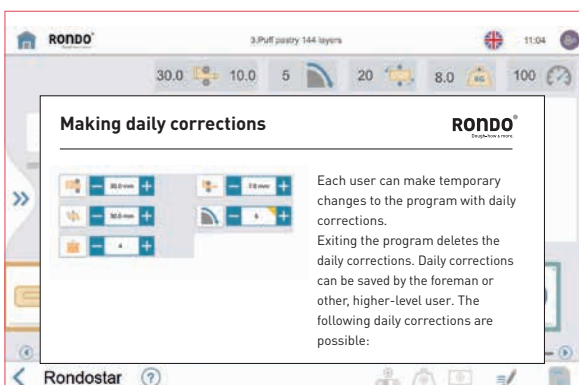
RONDO

3.Puff pastry 144 layers

11:04

30.0 10.0 5 20 8.0 100

Making daily corrections

RONDO
Dough-how & more

30.0 mm

7.0 mm

30.0 mm

6

4

Each user can make temporary changes to the program with daily corrections.
Exiting the program deletes the daily corrections. Daily corrections can be saved by the foreman or other, higher-level user. The following daily corrections are possible:

Rondostar